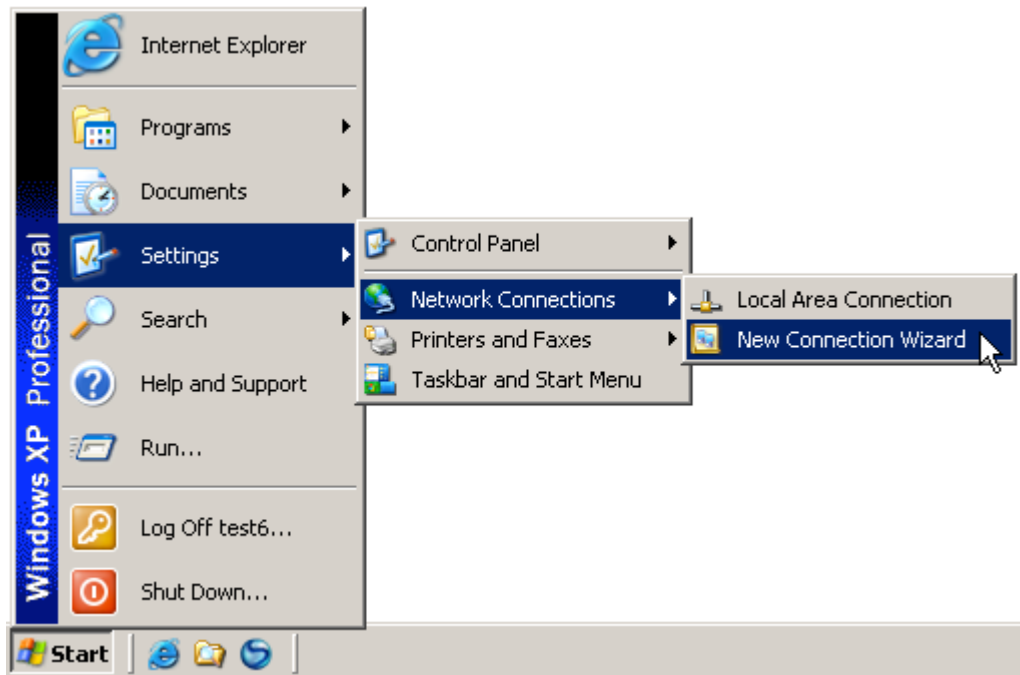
Windows XP Professional

Internet Explorer

Programs

Documents

Settings

Search

Help and Support

Run...

Log Off test6...

Shut Down...

Control Panel

Network Connections

Printers and Faxes

Taskbar and Start Menu

Local Area Connection

New Connection Wizard

Start